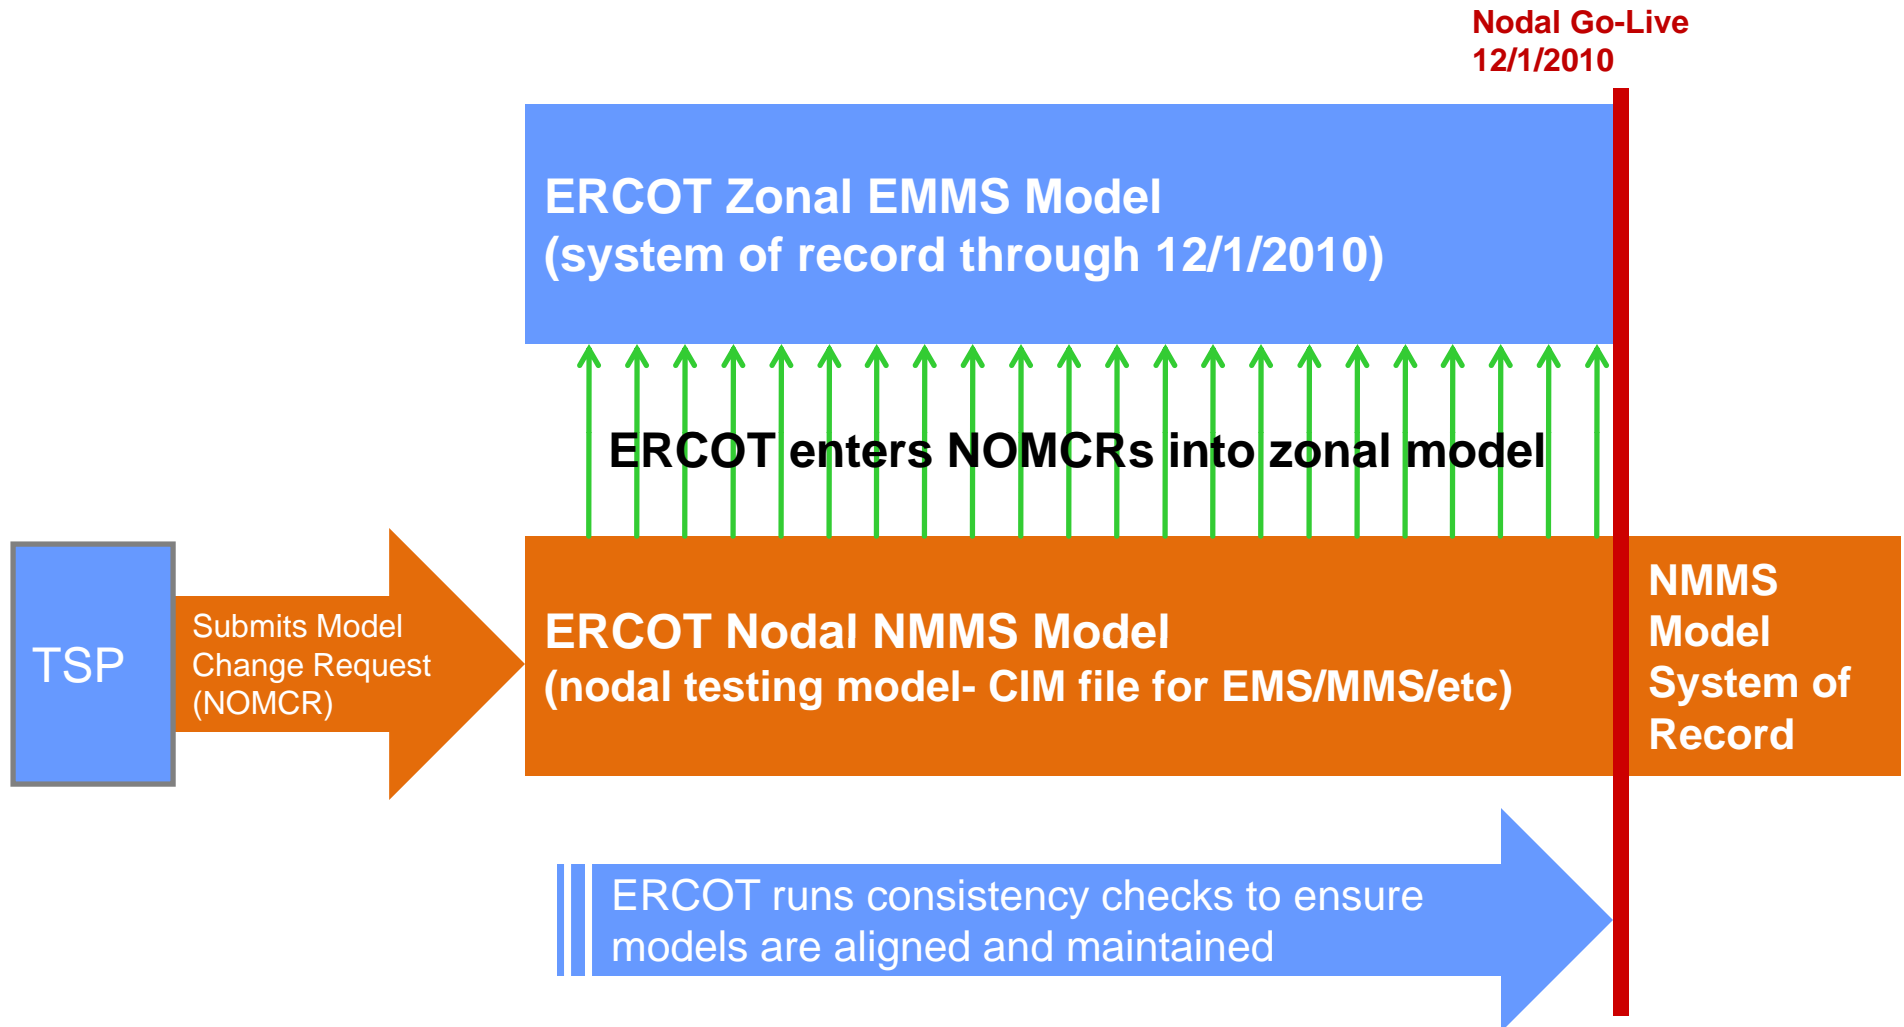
Nodal Go-Live
12/1/2010

ERCOT Zonal EMMS Model
(system of record through 12/1/2010)

ERCOT enters NOMCRs into zonal model

TSP

Submits Model Change Request (NOMCR)

ERCOT Nodal NMMS Model
(nodal testing model- CIM file for EMS/MMS/etc)

NMMS Model System of Record

ERCOT runs consistency checks to ensure models are aligned and maintained